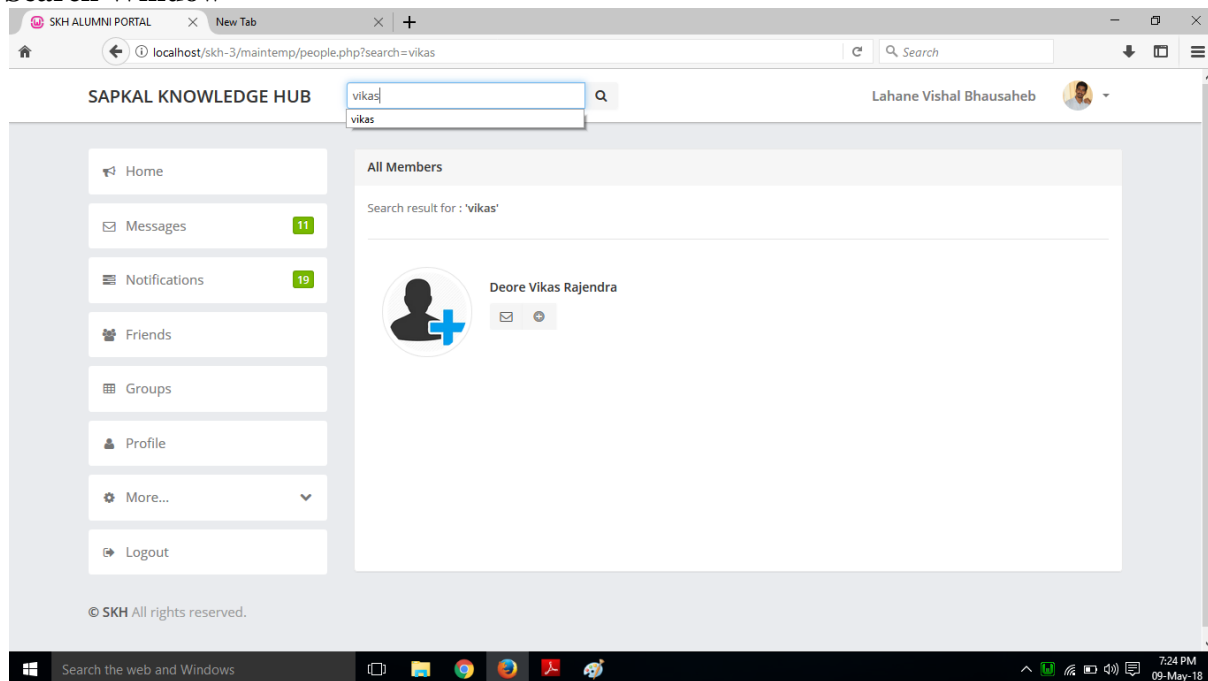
SKH ALUMNI PORTAL
New Tab
localhost/skh-3/maintemp/people.php?search=vikas
Search

SAPKAL KNOWLEDGE HUB
vikas
vikas
Lahane Vishal Bhausaheb

Home
Messages 11
Notifications 19
Friends
Groups
Profile
More...
Logout

All Members
Search result for : 'vikas'

Deore Vikas Rajendra

© SKH All rights reserved.

Search the web and Windows
7:24 PM
09-May-18